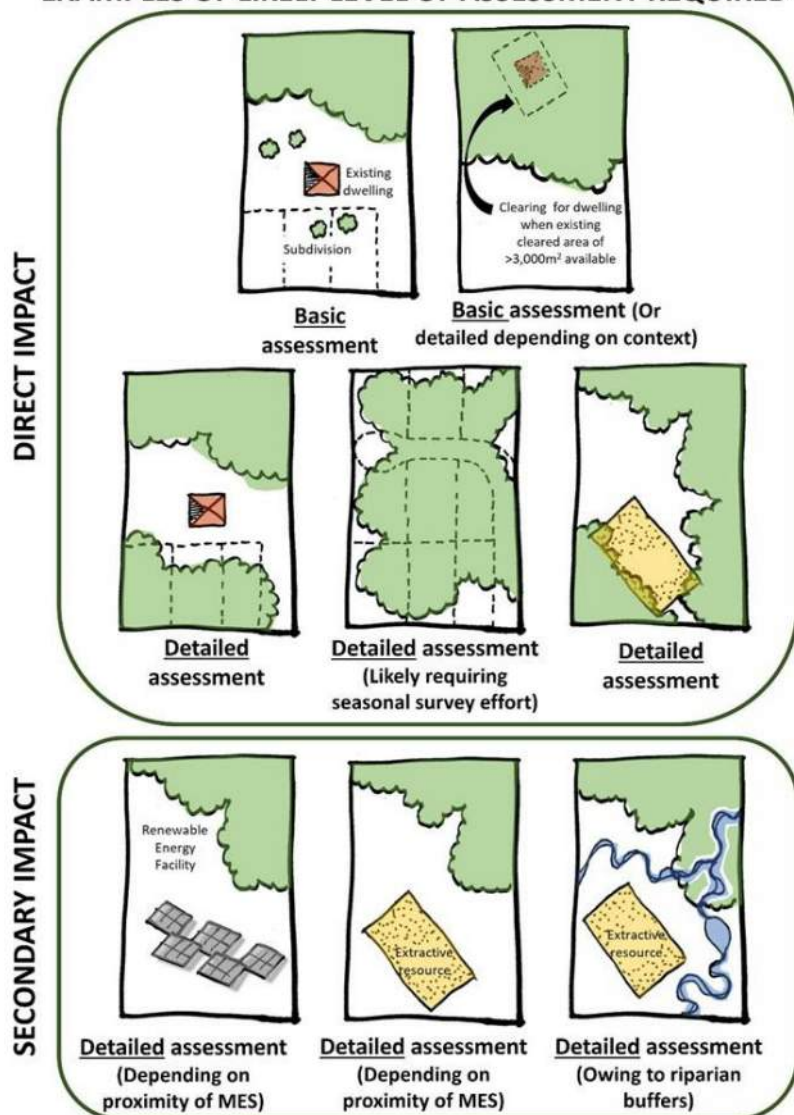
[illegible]

DIRECT IMPACT

Existing dwelling

Subdivision

Basic assessment

Clearing for dwelling when existing cleared area of >3,000m² available

Basic assessment (Or detailed depending on context)

Detailed assessment

Detailed assessment (Likely requiring seasonal survey effort)

Detailed assessment

SECONDARY IMPACT

Renewable Energy Facility

Detailed assessment (Depending on proximity of MES)

Extractive resource

Detailed assessment (Depending on proximity of MES)

Extractive resource

Detailed assessment (Owing to riparian buffers)